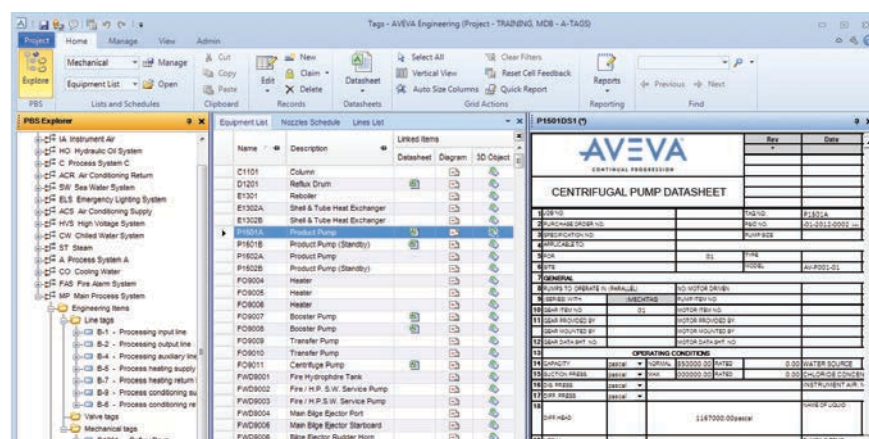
Tags - AVEVA Engineering (Project - TRAINING, MDB - A-TAGS)

Project | Home | Manage | View | Admin

Explore | Mechanical | Manage | Equipment List | Open | PBS | Lists and Schedules
Cut | Copy | Paste | Clipboard
Edit | New | Claim | Delete | Records
Datasheet | Datasheets
Select All | Vertical View | Auto Size Columns | Clear Filters | Reset Cell Feedback | Quick Report | Grid Actions
Reports | Reporting
Previous | Next | Find

PBS Explorer
IA Instrument Air
HO Hydraulic Oil System
C Process System C
ACR Air Conditioning Return
SW Sea Water System
ELS Emergency Lighting System
ACS Air Conditioning Supply
HVS High Voltage System
CW Chilled Water System
ST Steam
A Process System A
CO Cooling Water
FAS Fire Alarm System
MP Main Process System
Engineering Items
Line tags
B-1 - Processing input line
B-2 - Processing output line
B-4 - Processing auxiliary line
B-5 - Process heating supply
B-7 - Process heating return
B-8 - Process conditioning su
B-6 - Process conditioning re
Valve tags
Mechanical tags

Equipment List | Nozzles Schedule | Lines List

| Name | Description | Datasheet | Diagram | 3D Object |
|---|---|---|---|---|
| C1101 | Column | | | |
| D1201 | Reflux Drum | | | |
| E1301 | Reboiler | | | |
| E1302A | Shell & Tube Heat Exchanger | | | |
| E1302B | Shell & Tube Heat Exchanger | | | |
| P1501A | Product Pump | | | |
| P1501B | Product Pump (Standby) | | | |
| P1502A | Product Pump | | | |
| P1502B | Product Pump (Standby) | | | |
| FO9004 | Heater | | | |
| FO9005 | Heater | | | |
| FO9006 | Heater | | | |
| FO9007 | Booster Pump | | | |
| FO9008 | Booster Pump | | | |
| FO9009 | Transfer Pump | | | |
| FO9010 | Transfer Pump | | | |
| FO9011 | Centrifuge Pump | | | |
| FWD8001 | Fire Hydrophore Tank | | | |
| FWD9002 | Fire / H.P. S.W. Service Pump | | | |
| FWD9003 | Fire / H.P.S.W. Service Pump | | | |
| FWD9004 | Main Bilge Ejector Port | | | |
| FWD9005 | Main Bilge Ejector Starboard | | | |
| FWD9006 | Bilge Ejector Rudder Horn | | | |

P1501DS1 (*)

AVEVA
CONTINUAL PROGRESSION
Rev | Date

CENTRIFUGAL PUMP DATASHEET

1 JOB NO. | TAG NO. | P1501A
2 PURCHASE ORDER NO. | P&ID NO. | 01-2012-0002
3 SPECIFICATION NO. | PUMP SIZE
4 APPLICABLE TO
5 FOR | 01 | TYPE
6 SITE | MODEL | AV-P001-01
7 GENERAL
8 PUMPS TO OPERATE IN (PARALLEL) | NO MOTOR DRIVEN
9 SERIES WITH | (MECHTAG) | PUMP ITEM NO.
10 GEAR ITEM NO. | 01 | MOTOR ITEM NO.
11 GEAR PROVIDED BY | MOTOR PROVIDED BY
12 GEAR MOUNTED BY | MOTOR MOUNTED BY
12 GEAR DATA SHT. NO. | MOTOR DATA SHT. NO.
13 OPERATING CONDITIONS
14 CAPACITY | pascal | NORMAL | 550000.00 | RATED | 0.00 | WATER SOURCE
15 SUCTION PRESS | pascal | MAX. | 200000.00 | RATED | 0.00 | CHLORIDE CONCEN
16 DIS. PRESS | pascal | INSTRUMENT AIR: N
17 DIFF. PRESS | pascal
18 DIFF. HEAD | 1167000.00pascal | NAME OF LIQUID